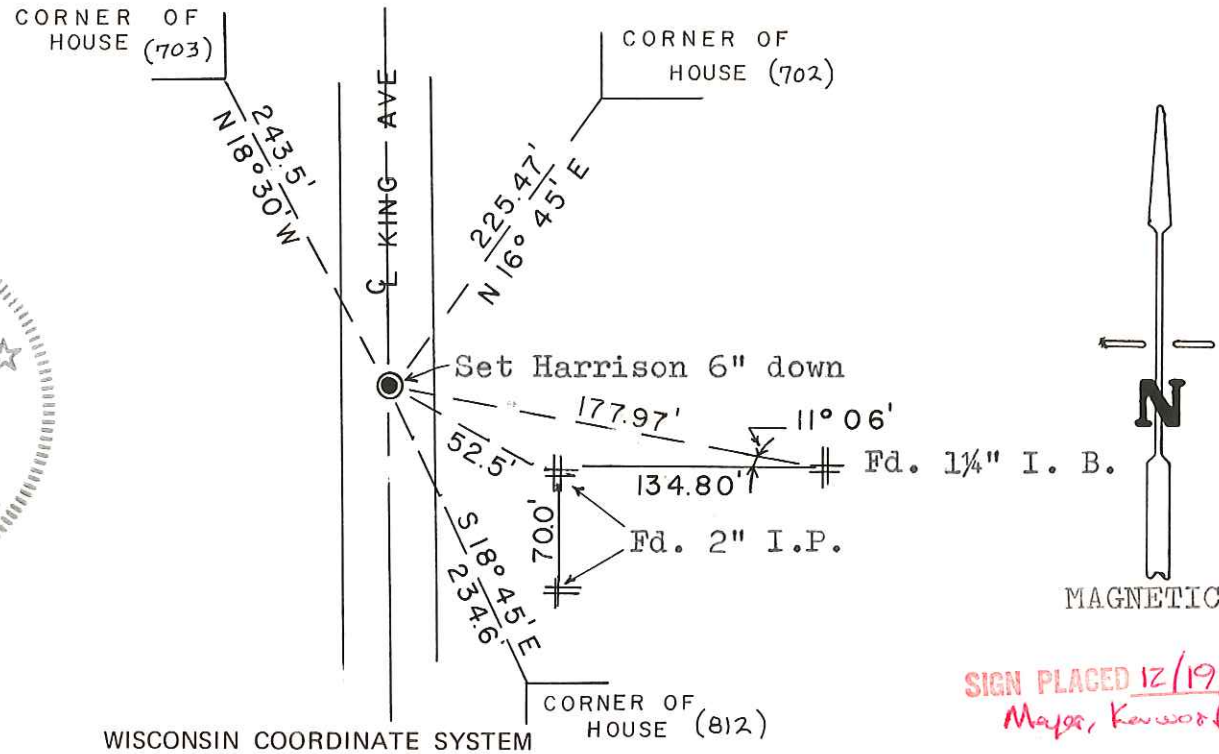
CORNER OF HOUSE (703)

CORNER OF HOUSE (702)

243.5'
N 18° 30' W

℄ KING AVE

225.47'
N 16° 45' E

Set Harrison 6" down

177.97'

11° 06'

52.5'

134.80'

Fd. 1¼" I. B.

70.0'

Fd. 2" I.P.

S 18° 45' E
234.6'

N

MAGNETIC

SIGN PLACED 12/19
Mayor, Kenwood

CORNER OF HOUSE (812)

WISCONSIN COORDINATE SYSTEM